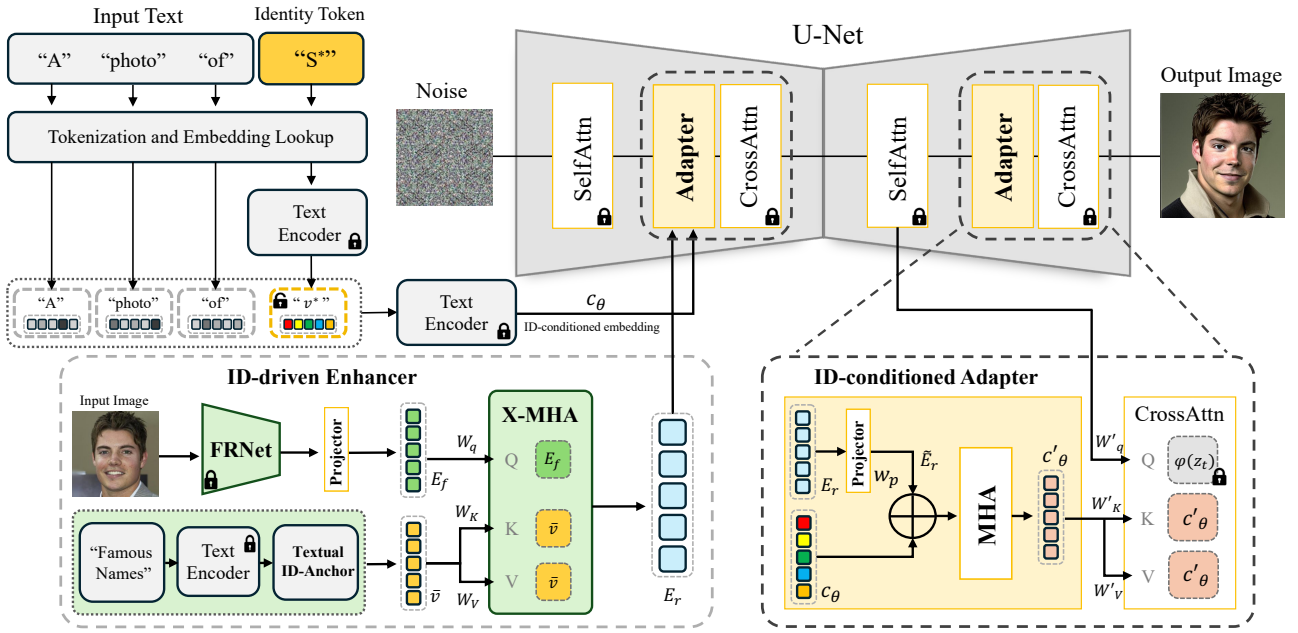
Input Text

Identity Token

“A”

“photo”

“of”

“S*”

Tokenization and Embedding Lookup

Text Encoder

“A”

“photo”

“of”

“ $v^*$ ”

Text Encoder

$c_\theta$

ID-conditioned embedding

U-Net

Noise

SelfAttn

Adapter

CrossAttn

SelfAttn

Adapter

CrossAttn

Output Image

ID-driven Enhancer

Input Image

FRNet

Projector

$W_q$

$E_f$

X-MHA

Q

$E_f$

“Famous Names”

Text Encoder

Textual ID-Anchor

$W_K$

K

$\bar{v}$

V

$\bar{v}$

$\bar{v}$

$W_V$

$E_r$

ID-conditioned Adapter

$E_r$

Projector

$W_p$

$\tilde{E}_r$

MHA

$c'_\theta$

$c_\theta$

CrossAttn

$W'_q$

Q

$\varphi(z_t)$

$W'_K$

K

$c'_\theta$

$W'_V$

V

$c'_\theta$